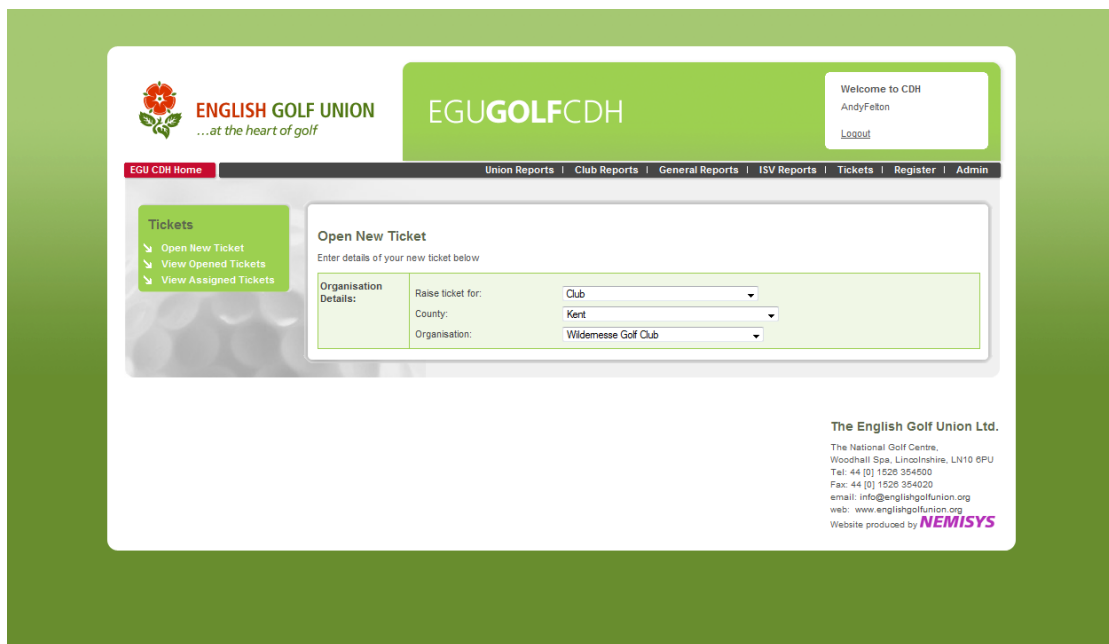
ENGLISH GOLF UNION
...at the heart of golf

EGUGOLFCDH

Welcome to CDH
AndyFelton

Logout

EGU CDH Home

Union Reports | Club Reports | General Reports | ISV Reports | Tickets | Register | Admin

Tickets
Open New Ticket
View Opened Tickets
View Assigned Tickets

Open New Ticket

Enter details of your new ticket below

| Organisation Details: | Raise ticket for: | Club |
|---|---|---|
| | County: | Kent |
| | Organisation: | Wildernesse Golf Club |

The English Golf Union Ltd.

The National Golf Centre,
Woodhall Spa, Lincolnshire, LN10 6PU
Tel: 44 [0] 1526 354500
Fax: 44 [0] 1526 354020
email: info@englishgolfunion.org
web: www.englishgolfunion.org
Website produced by NEMISYS